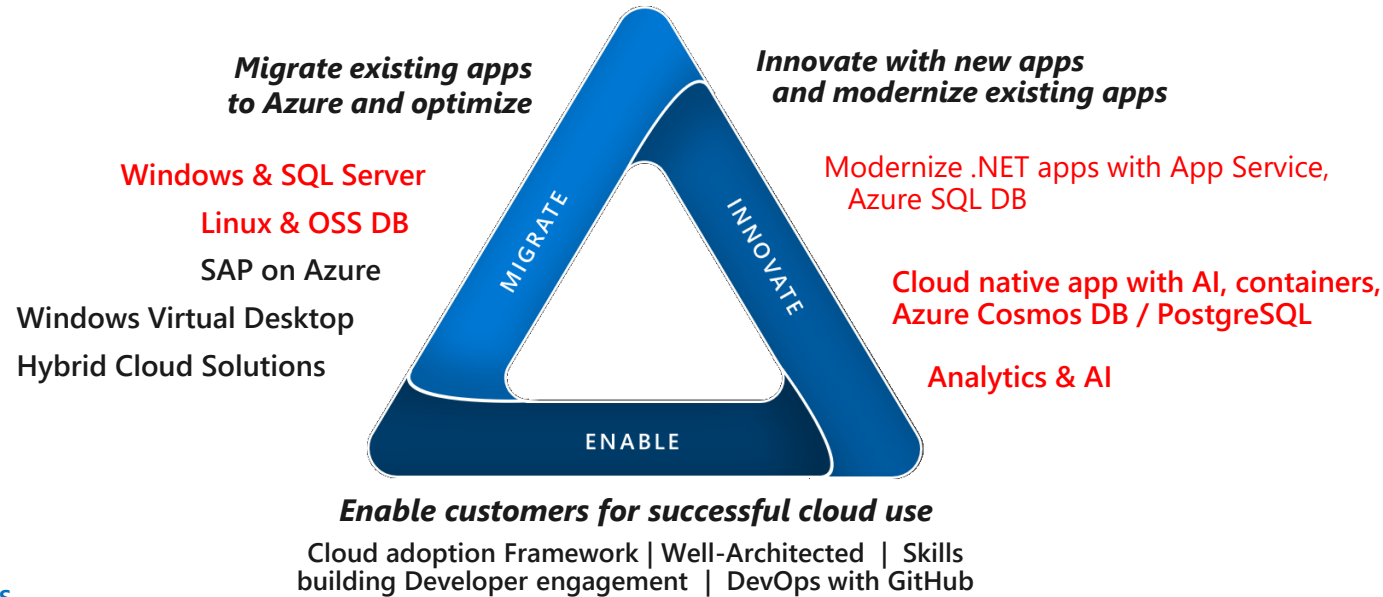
Migrate existing apps to Azure and optimize

Windows & SQL Server
Linux & OSS DB
SAP on Azure
Windows Virtual Desktop
Hybrid Cloud Solutions

MIGRATE

INNOVATE

ENABLE

Innovate with new apps and modernize existing apps

Modernize .NET apps with App Service, Azure SQL DB

Cloud native app with AI, containers, Azure Cosmos DB / PostgreSQL

Analytics & AI

Enable customers for successful cloud use

Cloud adoption Framework | Well-Architected | Skills building Developer engagement | DevOps with GitHub